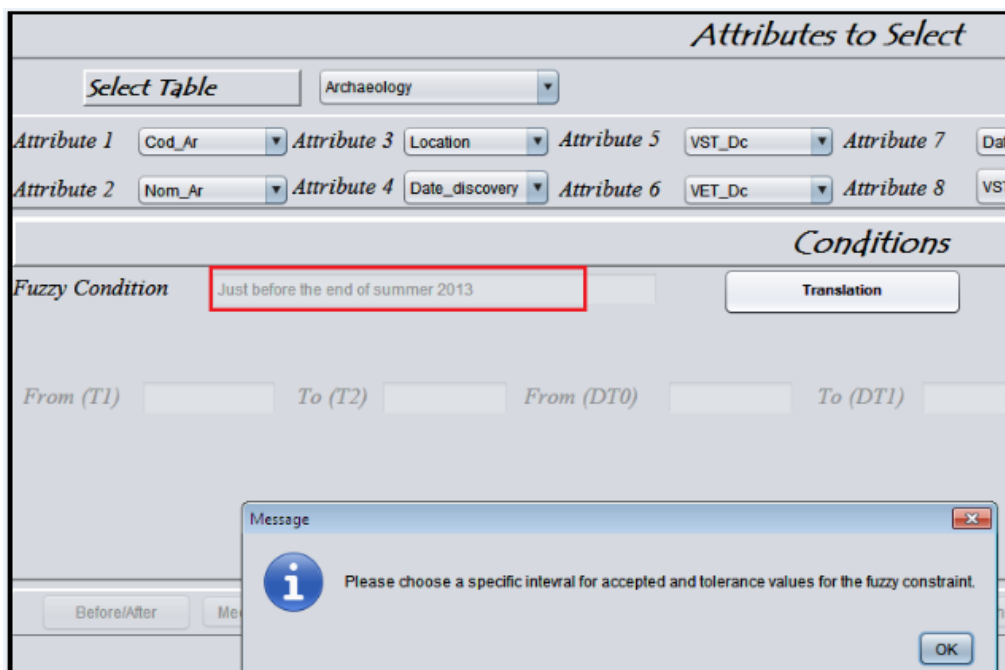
Attributes to Select

Select Table | Archaeology

Attribute 1 Cod_Ar Attribute 3 Location Attribute 5 VST_Dc Attribute 7 Dat

Attribute 2 Nom_Ar Attribute 4 Date_discovery Attribute 6 VET_Dc Attribute 8 VST

Conditions

Fuzzy Condition Just before the end of summer 2013 Translation

From (T1) To (T2) From (DT0) To (DT1)

Message

Please choose a specific intevral for accepted and tolerance values for the fuzzy constraint.

OK

Before/After Me